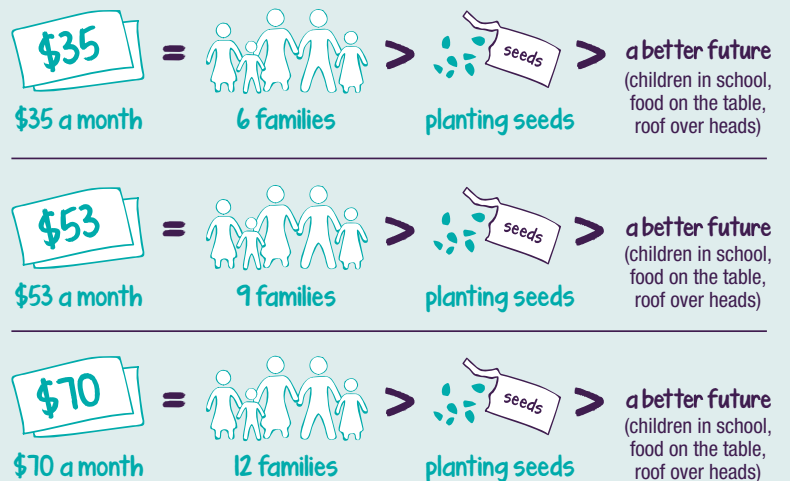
$35 = > seeds > a better future

$35 a month 6 families planting seeds (children in school, food on the table, roof over heads)

$53 = > seeds > a better future

$53 a month 9 families planting seeds (children in school, food on the table, roof over heads)

$70 = > seeds > a better future

$70 a month 12 families planting seeds (children in school, food on the table, roof over heads)